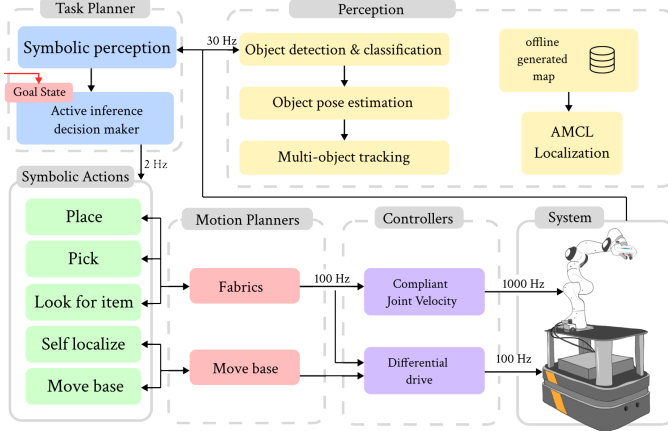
Task Planner

Symbolic perception

Goal State

Active inference decision maker

2 Hz

30 Hz

Perception

Object detection & classification

Object pose estimation

Multi-object tracking

offline generated map

AMCL Localization

Symbolic Actions

Place

Pick

Look for item

Self localize

Move base

Motion Planners

Fabrics

Move base

100 Hz

Controllers

Compliant Joint Velocity

Differential drive

1000 Hz

100 Hz

System